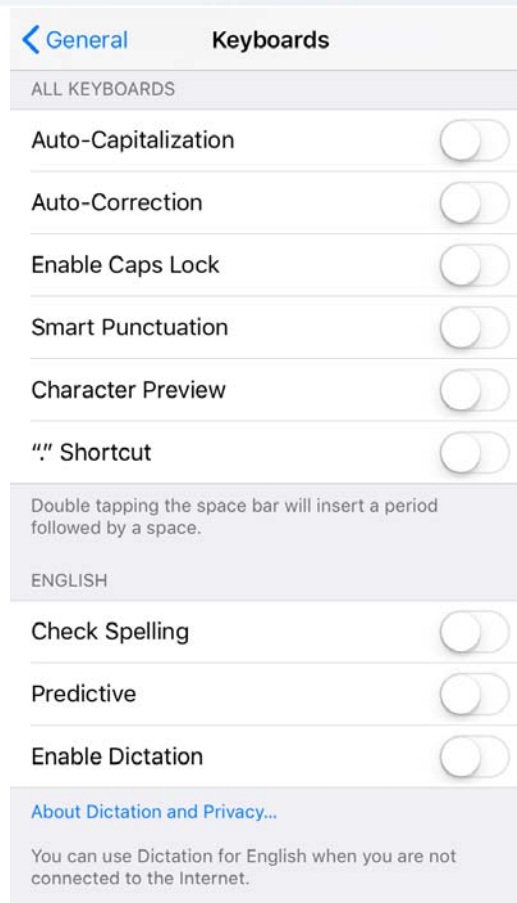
< General Keyboards

ALL KEYBOARDS

Auto-Capitalization

Auto-Correction

Enable Caps Lock

Smart Punctuation

Character Preview

"." Shortcut

Double tapping the space bar will insert a period followed by a space.

ENGLISH

Check Spelling

Predictive

Enable Dictation

About Dictation and Privacy...

You can use Dictation for English when you are not connected to the Internet.